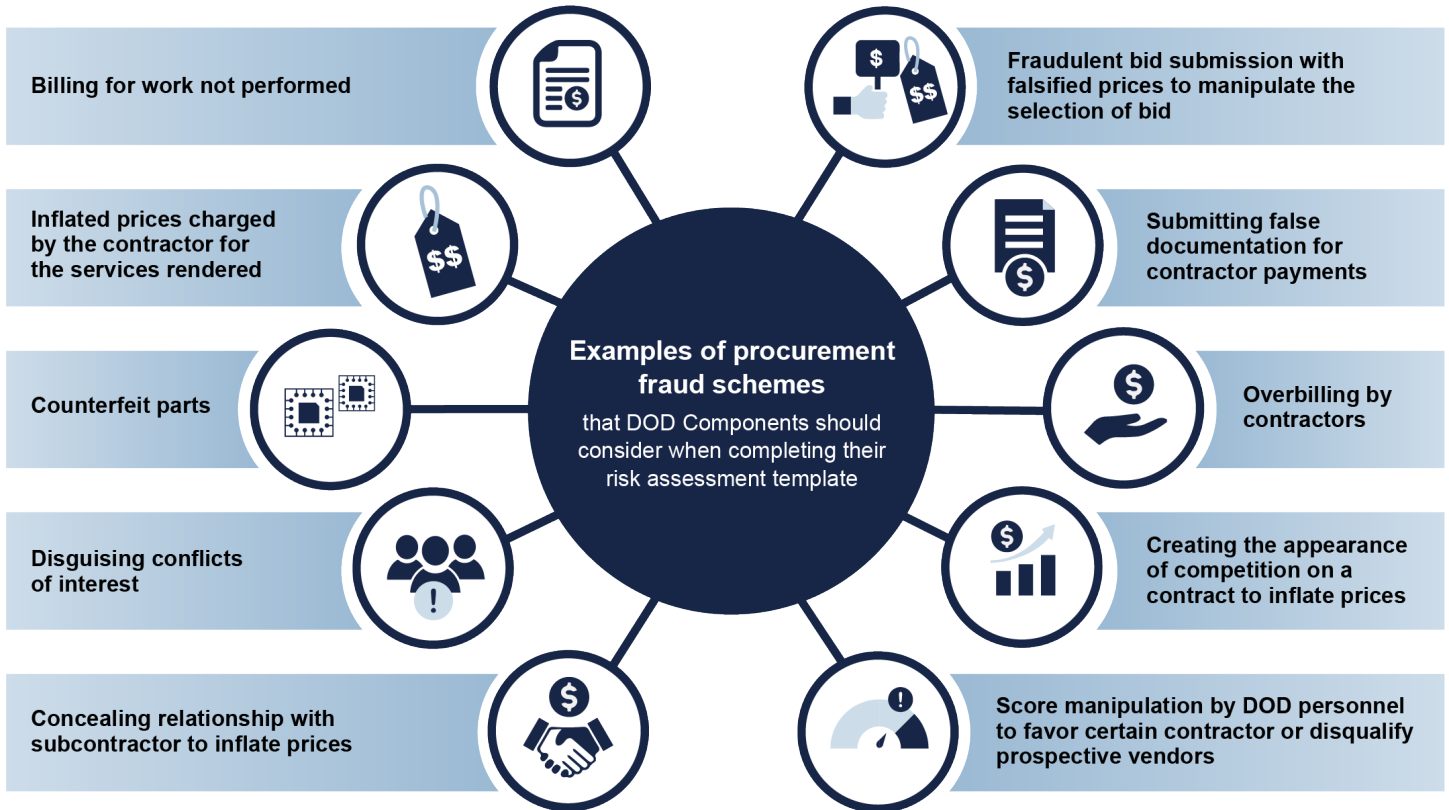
Examples of procurement fraud schemes

that DOD Components should consider when completing their risk assessment template

Billing for work not performed

Inflated prices charged by the contractor for the services rendered

Counterfeit parts

Disguising conflicts of interest

Concealing relationship with subcontractor to inflate prices

Fraudulent bid submission with falsified prices to manipulate the selection of bid

Submitting false documentation for contractor payments

Overbilling by contractors

Creating the appearance of competition on a contract to inflate prices

Score manipulation by DOD personnel to favor certain contractor or disqualify prospective vendors

$

$$

$$

$

$

$

$

!

!